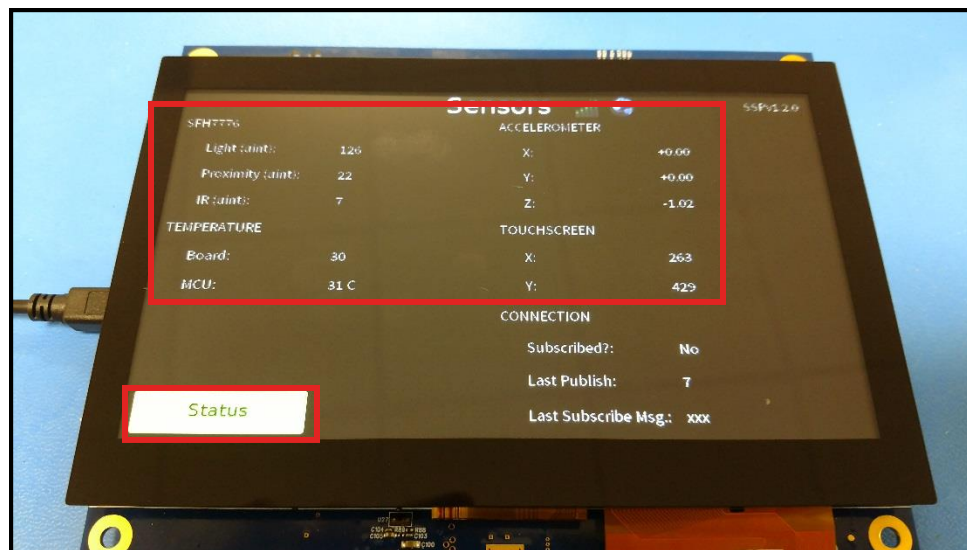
Sensors

SSPv1.2.0

SFH7776

Light (aint): 126

Proximity (aint): 22

IR (aint): 7

TEMPERATURE

Board: 30

MCU: 31 C

ACCELEROMETER

X: +0.00

Y: +0.00

Z: -1.02

TOUCHSCREEN

X: 263

Y: 429

CONNECTION

Subscribed?: No

Last Publish: 7

Last Subscribe Msg.: xxx

Status